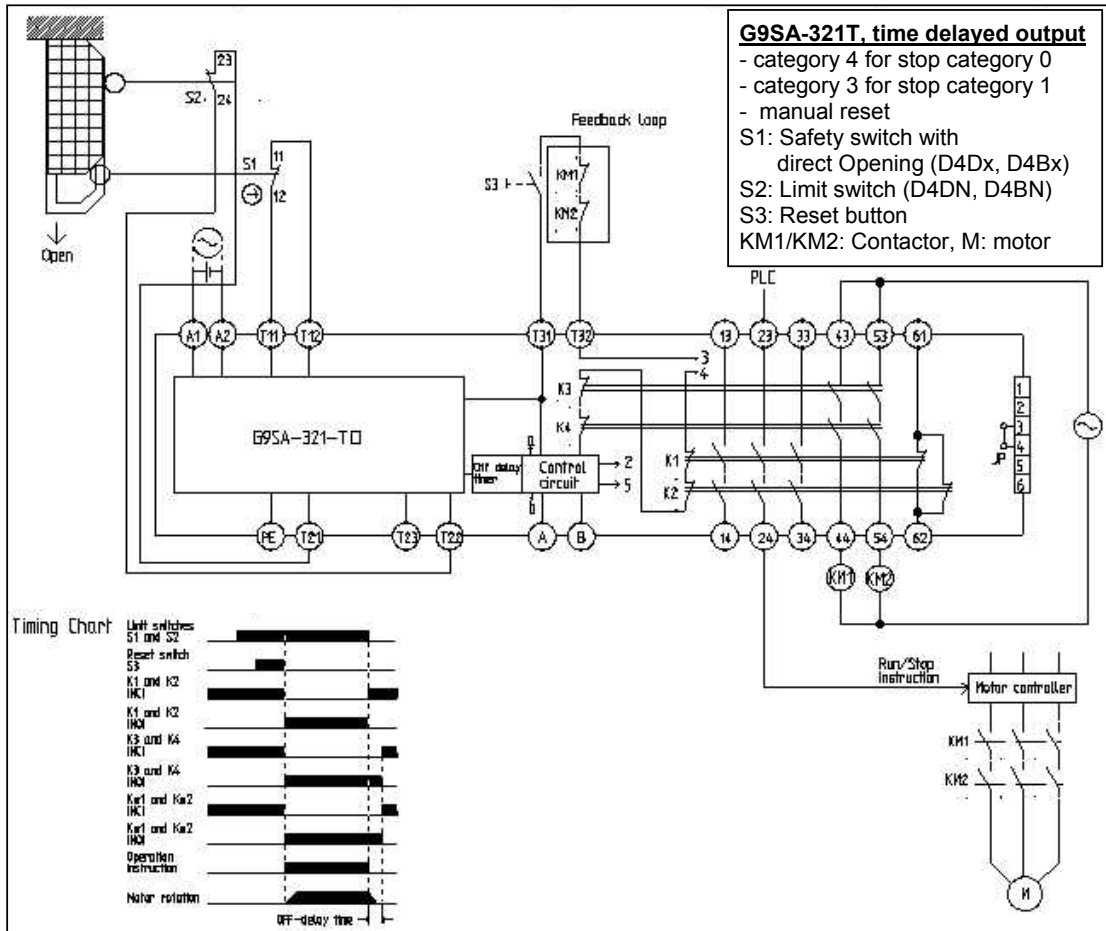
**G9SA-321T, time delayed output**
- category 4 for stop category 0
- category 3 for stop category 1
- manual reset
S1: Safety switch with direct Opening (D4Dx, D4Bx)
S2: Limit switch (D4DN, D4BN)
S3: Reset button
KM1/KM2: Contactor, M: motor

23
S2
24
S1
11
12
Open
Feedback loop
S3
KM1
KM2
PLC
A1 A2 T11 T12 T31 T32 13 23 33 43 53 61
3
4
K3
K4
G9SA-321-T□
Off delay timer
Control circuit
2
5
K1
K2
1
2
3
4
5
6
PE T21 T23 T22 A B 14 24 34 44 54 62
KM1 KM2
Run/Stop instruction
Motor controller
KM1
KM2
M

Timing Chart
Limit switches S1 and S2
Reset switch S3
K1 and K2 (NC)
K1 and K2 (NO)
K3 and K4 (NC)
K3 and K4 (NO)
Km1 and Km2 (NC)
Km1 and Km2 (NO)
Operation instruction
Motor rotation
OFF-delay time